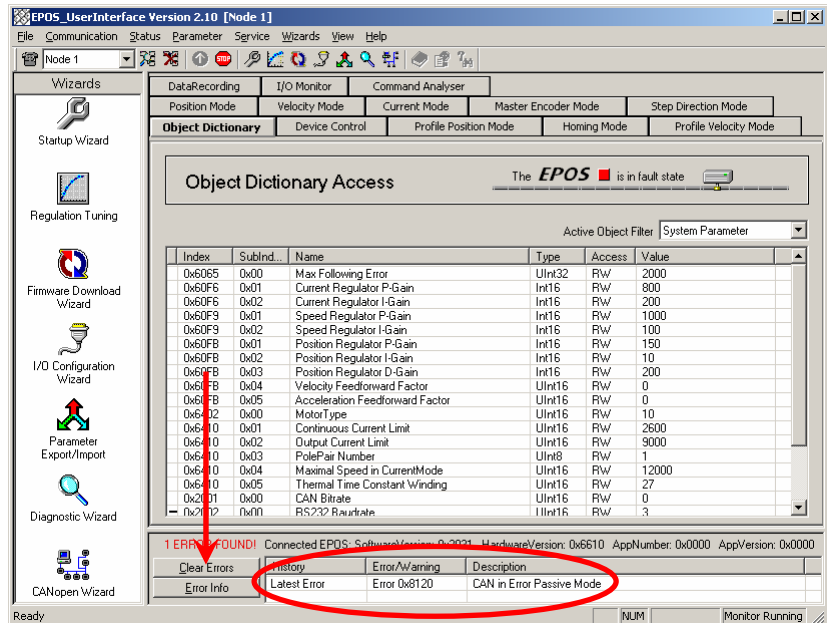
EPOS_UserInterface Version 2.10 [Node 1]

File Communication Status Parameter Service Wizards View Help

Node 1

Wizards

Startup Wizard

Regulation Tuning

Firmware Download Wizard

I/O Configuration Wizard

Parameter Export/Import

Diagnostic Wizard

CANopen Wizard

DataRecording | I/O Monitor | Command Analyser

Position Mode | Velocity Mode | Current Mode | Master Encoder Mode | Step Direction Mode

Object Dictionary | Device Control | Profile Position Mode | Homing Mode | Profile Velocity Mode

Object Dictionary Access

The EPOS is in fault state

Active Object Filter System Parameter

| Index | SubInd... | Name | Type | Access | Value |
|---|---|---|---|---|---|
| 0x6065 | 0x00 | Max Following Error | UInt32 | RW | 2000 |
| 0x60F6 | 0x01 | Current Regulator P-Gain | Int16 | RW | 800 |
| 0x60F6 | 0x02 | Current Regulator I-Gain | Int16 | RW | 200 |
| 0x60F9 | 0x01 | Speed Regulator P-Gain | Int16 | RW | 1000 |
| 0x60F9 | 0x02 | Speed Regulator I-Gain | Int16 | RW | 100 |
| 0x60FB | 0x01 | Position Regulator P-Gain | Int16 | RW | 150 |
| 0x60FB | 0x02 | Position Regulator I-Gain | Int16 | RW | 10 |
| 0x60FB | 0x03 | Position Regulator D-Gain | Int16 | RW | 200 |
| 0x60FB | 0x04 | Velocity Feedforward Factor | UInt16 | RW | 0 |
| 0x60FB | 0x05 | Acceleration Feedforward Factor | UInt16 | RW | 0 |
| 0x6402 | 0x00 | MotorType | UInt16 | RW | 10 |
| 0x6410 | 0x01 | Continuous Current Limit | UInt16 | RW | 2600 |
| 0x6410 | 0x02 | Output Current Limit | UInt16 | RW | 9000 |
| 0x6410 | 0x03 | PolePair Number | UInt8 | RW | 1 |
| 0x6410 | 0x04 | Maximal Speed in CurrentMode | UInt16 | RW | 12000 |
| 0x6410 | 0x05 | Thermal Time Constant Winding | UInt16 | RW | 27 |
| 0x2001 | 0x00 | CAN Bitrate | UInt16 | RW | 0 |
| 0x2002 | 0x00 | RS232 Baudrate | UInt16 | RW | 3 |

1 ERROR FOUND! Connected EPOS: SoftwareVersion: 0x2031 HardwareVersion: 0x6610 AppNumber: 0x0000 AppVersion: 0x0000

Clear Errors
Error Info

| History | Error/Warning | Description |
|---|---|---|
| Latest Error | Error 0x8120 | CAN in Error Passive Mode |

Ready | NUM | Monitor Running